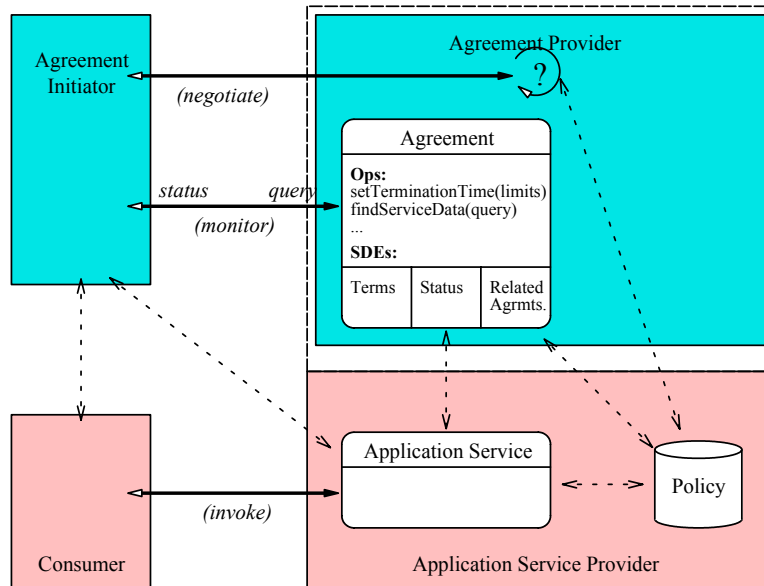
Agreement Initiator

Agreement Provider

?

(negotiate)

Agreement

Ops:
setTerminationTime(limits)
findServiceData(query)
...

SDEs:

| Terms | Status | Related Agrmts. |
|---|---|---|

status

query

(monitor)

Application Service

Policy

(invoke)

Consumer

Application Service Provider